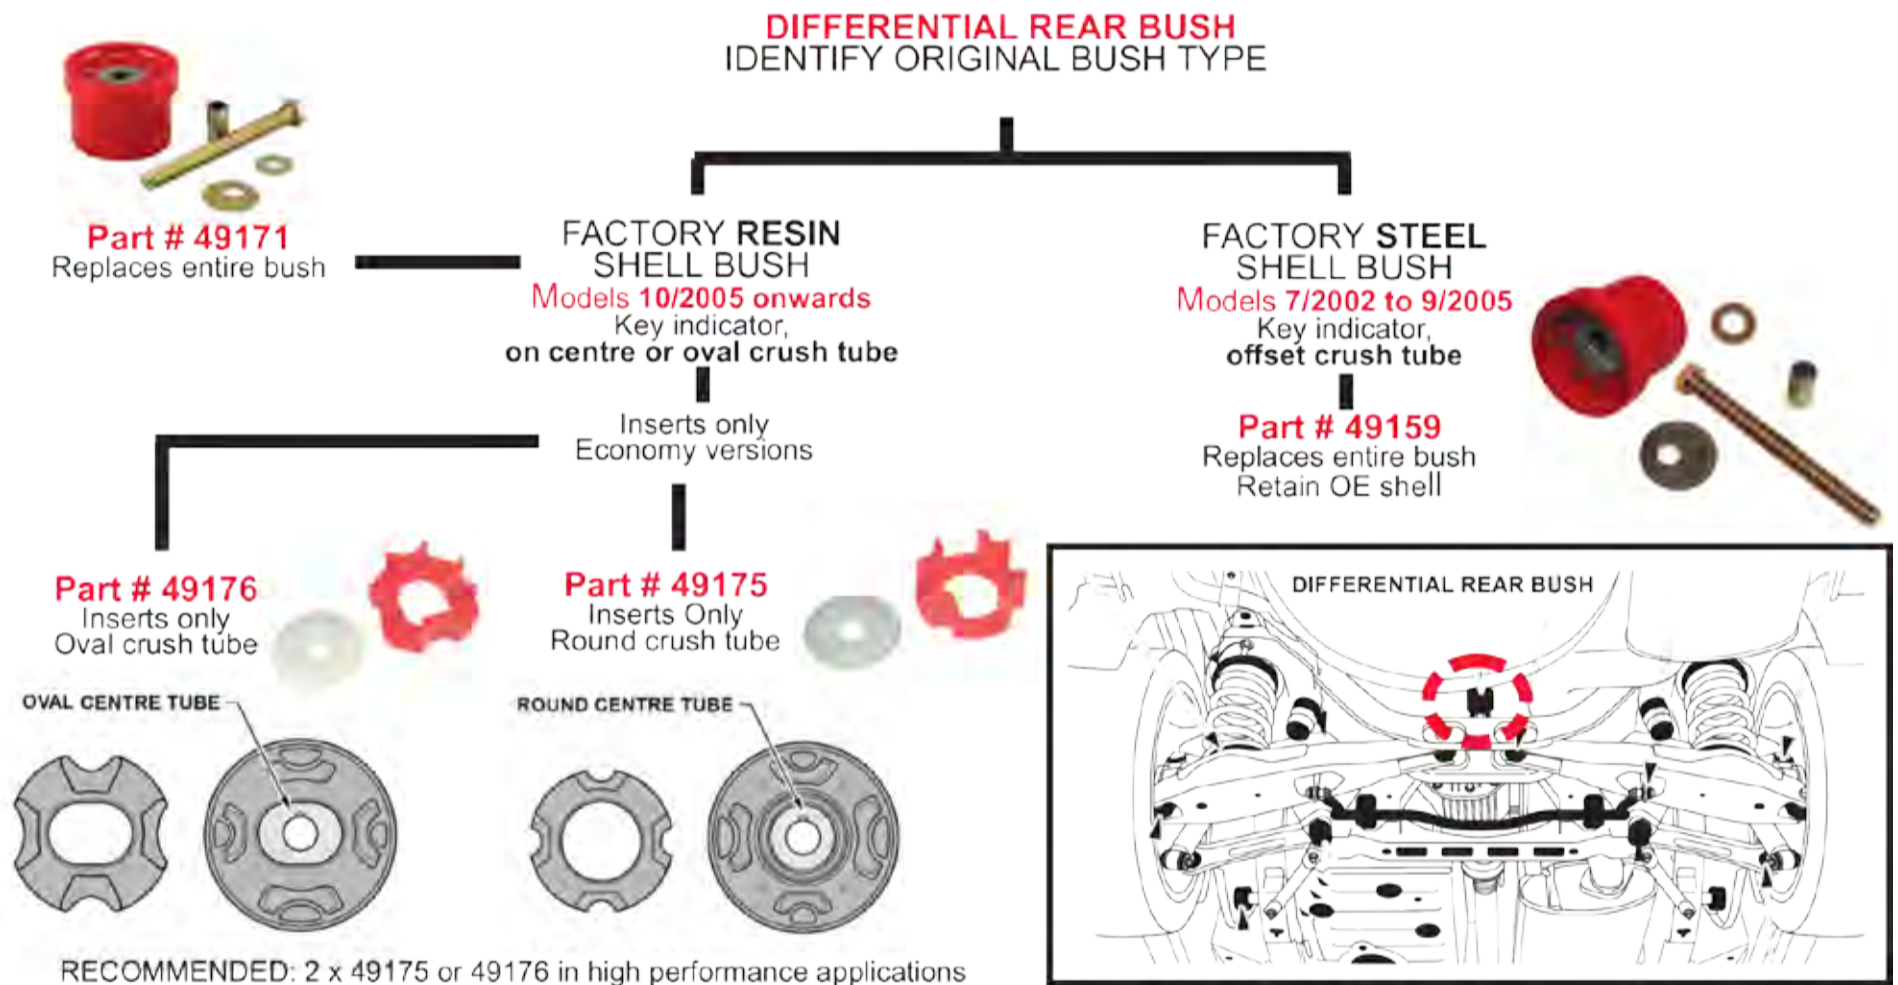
DIFFERENTIAL REAR BUSH
IDENTIFY ORIGINAL BUSH TYPE

Part # 49171
Replaces entire bush

FACTORY RESIN SHELL BUSH
Models 10/2005 onwards
Key indicator, on centre or oval crush tube

Inserts only
Economy versions

FACTORY STEEL SHELL BUSH
Models 7/2002 to 9/2005
Key indicator, offset crush tube

Part # 49159
Replaces entire bush
Retain OE shell

Part # 49176
Inserts only
Oval crush tube

Part # 49175
Inserts Only
Round crush tube

OVAL CENTRE TUBE

ROUND CENTRE TUBE

DIFFERENTIAL REAR BUSH

RECOMMENDED: 2 x 49175 or 49176 in high performance applications